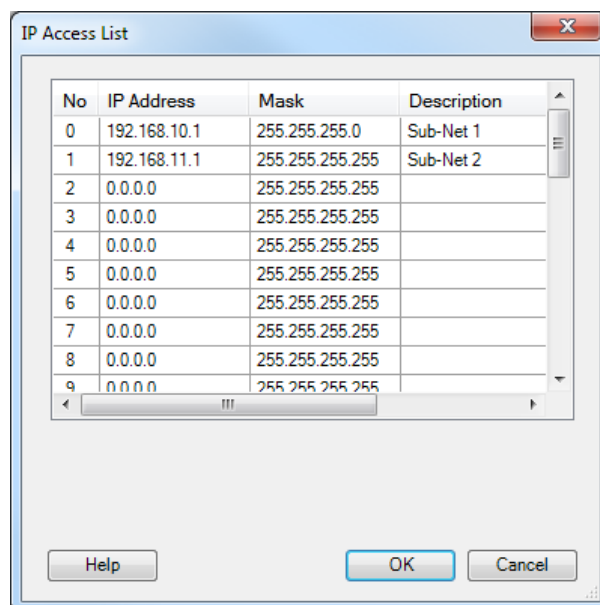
IP Access List

| No | IP Address | Mask | Description |
|---|---|---|---|
| 0 | 192.168.10.1 | 255.255.255.0 | Sub-Net 1 |
| 1 | 192.168.11.1 | 255.255.255.255 | Sub-Net 2 |
| 2 | 0.0.0.0 | 255.255.255.255 | |
| 3 | 0.0.0.0 | 255.255.255.255 | |
| 4 | 0.0.0.0 | 255.255.255.255 | |
| 5 | 0.0.0.0 | 255.255.255.255 | |
| 6 | 0.0.0.0 | 255.255.255.255 | |
| 7 | 0.0.0.0 | 255.255.255.255 | |
| 8 | 0.0.0.0 | 255.255.255.255 | |
| 9 | 0.0.0.0 | 255.255.255.255 | |

Help OK Cancel